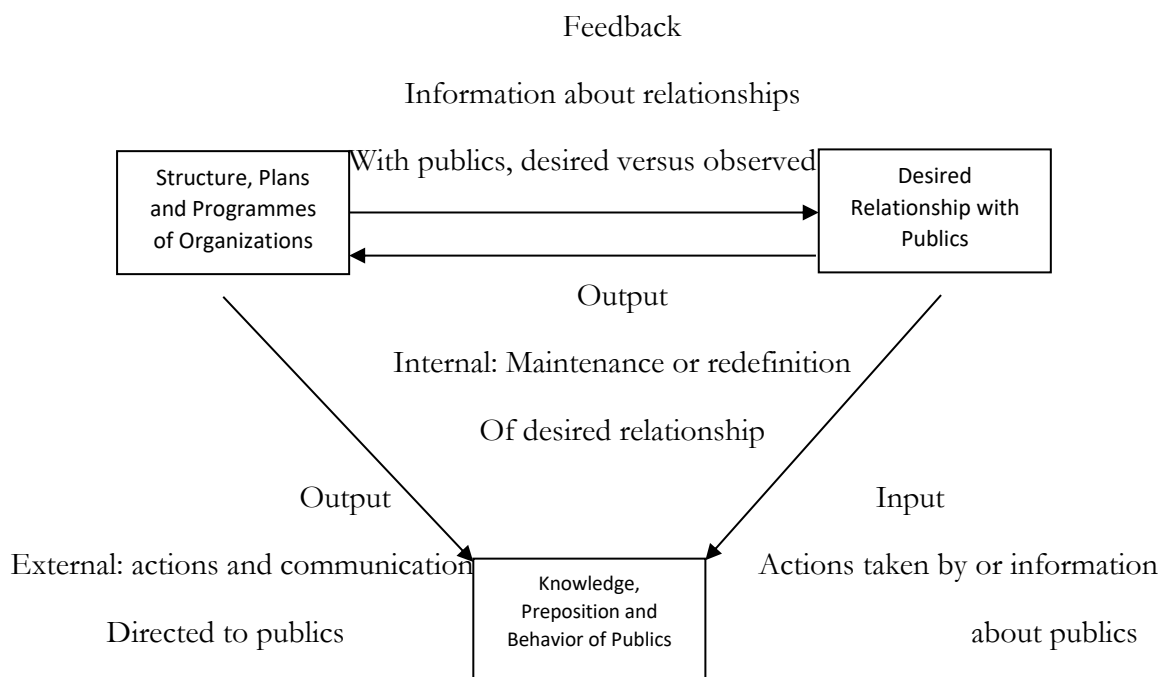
Feedback

Information about relationships

With publics, desired versus observed

Structure, Plans and Programmes of Organizations

Desired Relationship with Publics

Output

Internal: Maintenance or redefinition

Of desired relationship

Output

External: actions and communication

Directed to publics

Knowledge, Preposition and Behavior of Publics

Input

Actions taken by or information

about publics